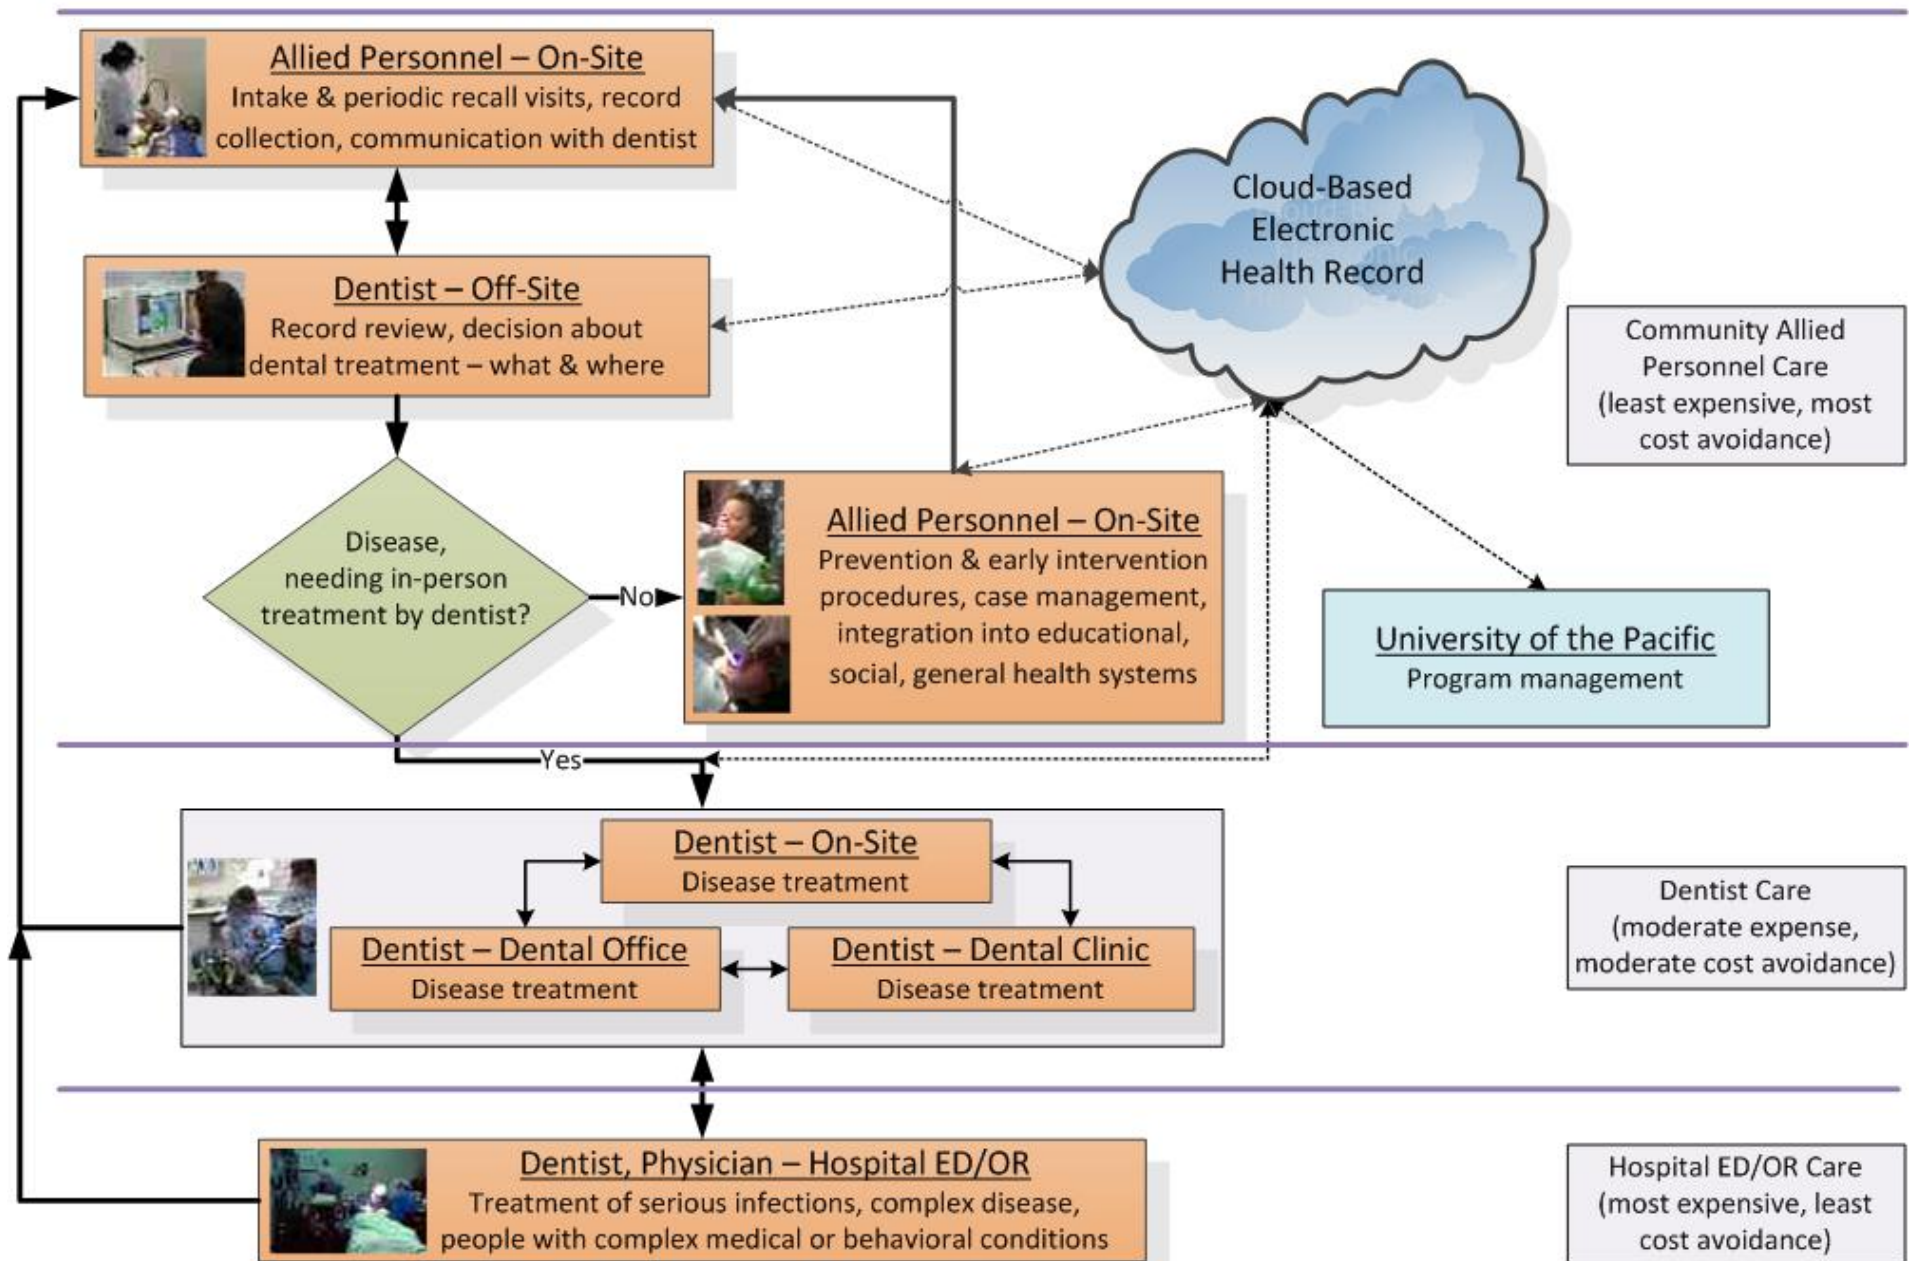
Allied Personnel – On-Site
Intake & periodic recall visits, record collection, communication with dentist

Dentist – Off-Site
Record review, decision about dental treatment – what & where

Cloud-Based Electronic Health Record

Community Allied Personnel Care (least expensive, most cost avoidance)

Disease, needing in-person treatment by dentist?

No

Allied Personnel – On-Site
Prevention & early intervention procedures, case management, integration into educational, social, general health systems

University of the Pacific
Program management

Yes

Dentist – On-Site
Disease treatment

Dentist – Dental Office
Disease treatment

Dentist – Dental Clinic
Disease treatment

Dentist Care (moderate expense, moderate cost avoidance)

Dentist, Physician – Hospital ED/OR
Treatment of serious infections, complex disease, people with complex medical or behavioral conditions

Hospital ED/OR Care (most expensive, least cost avoidance)